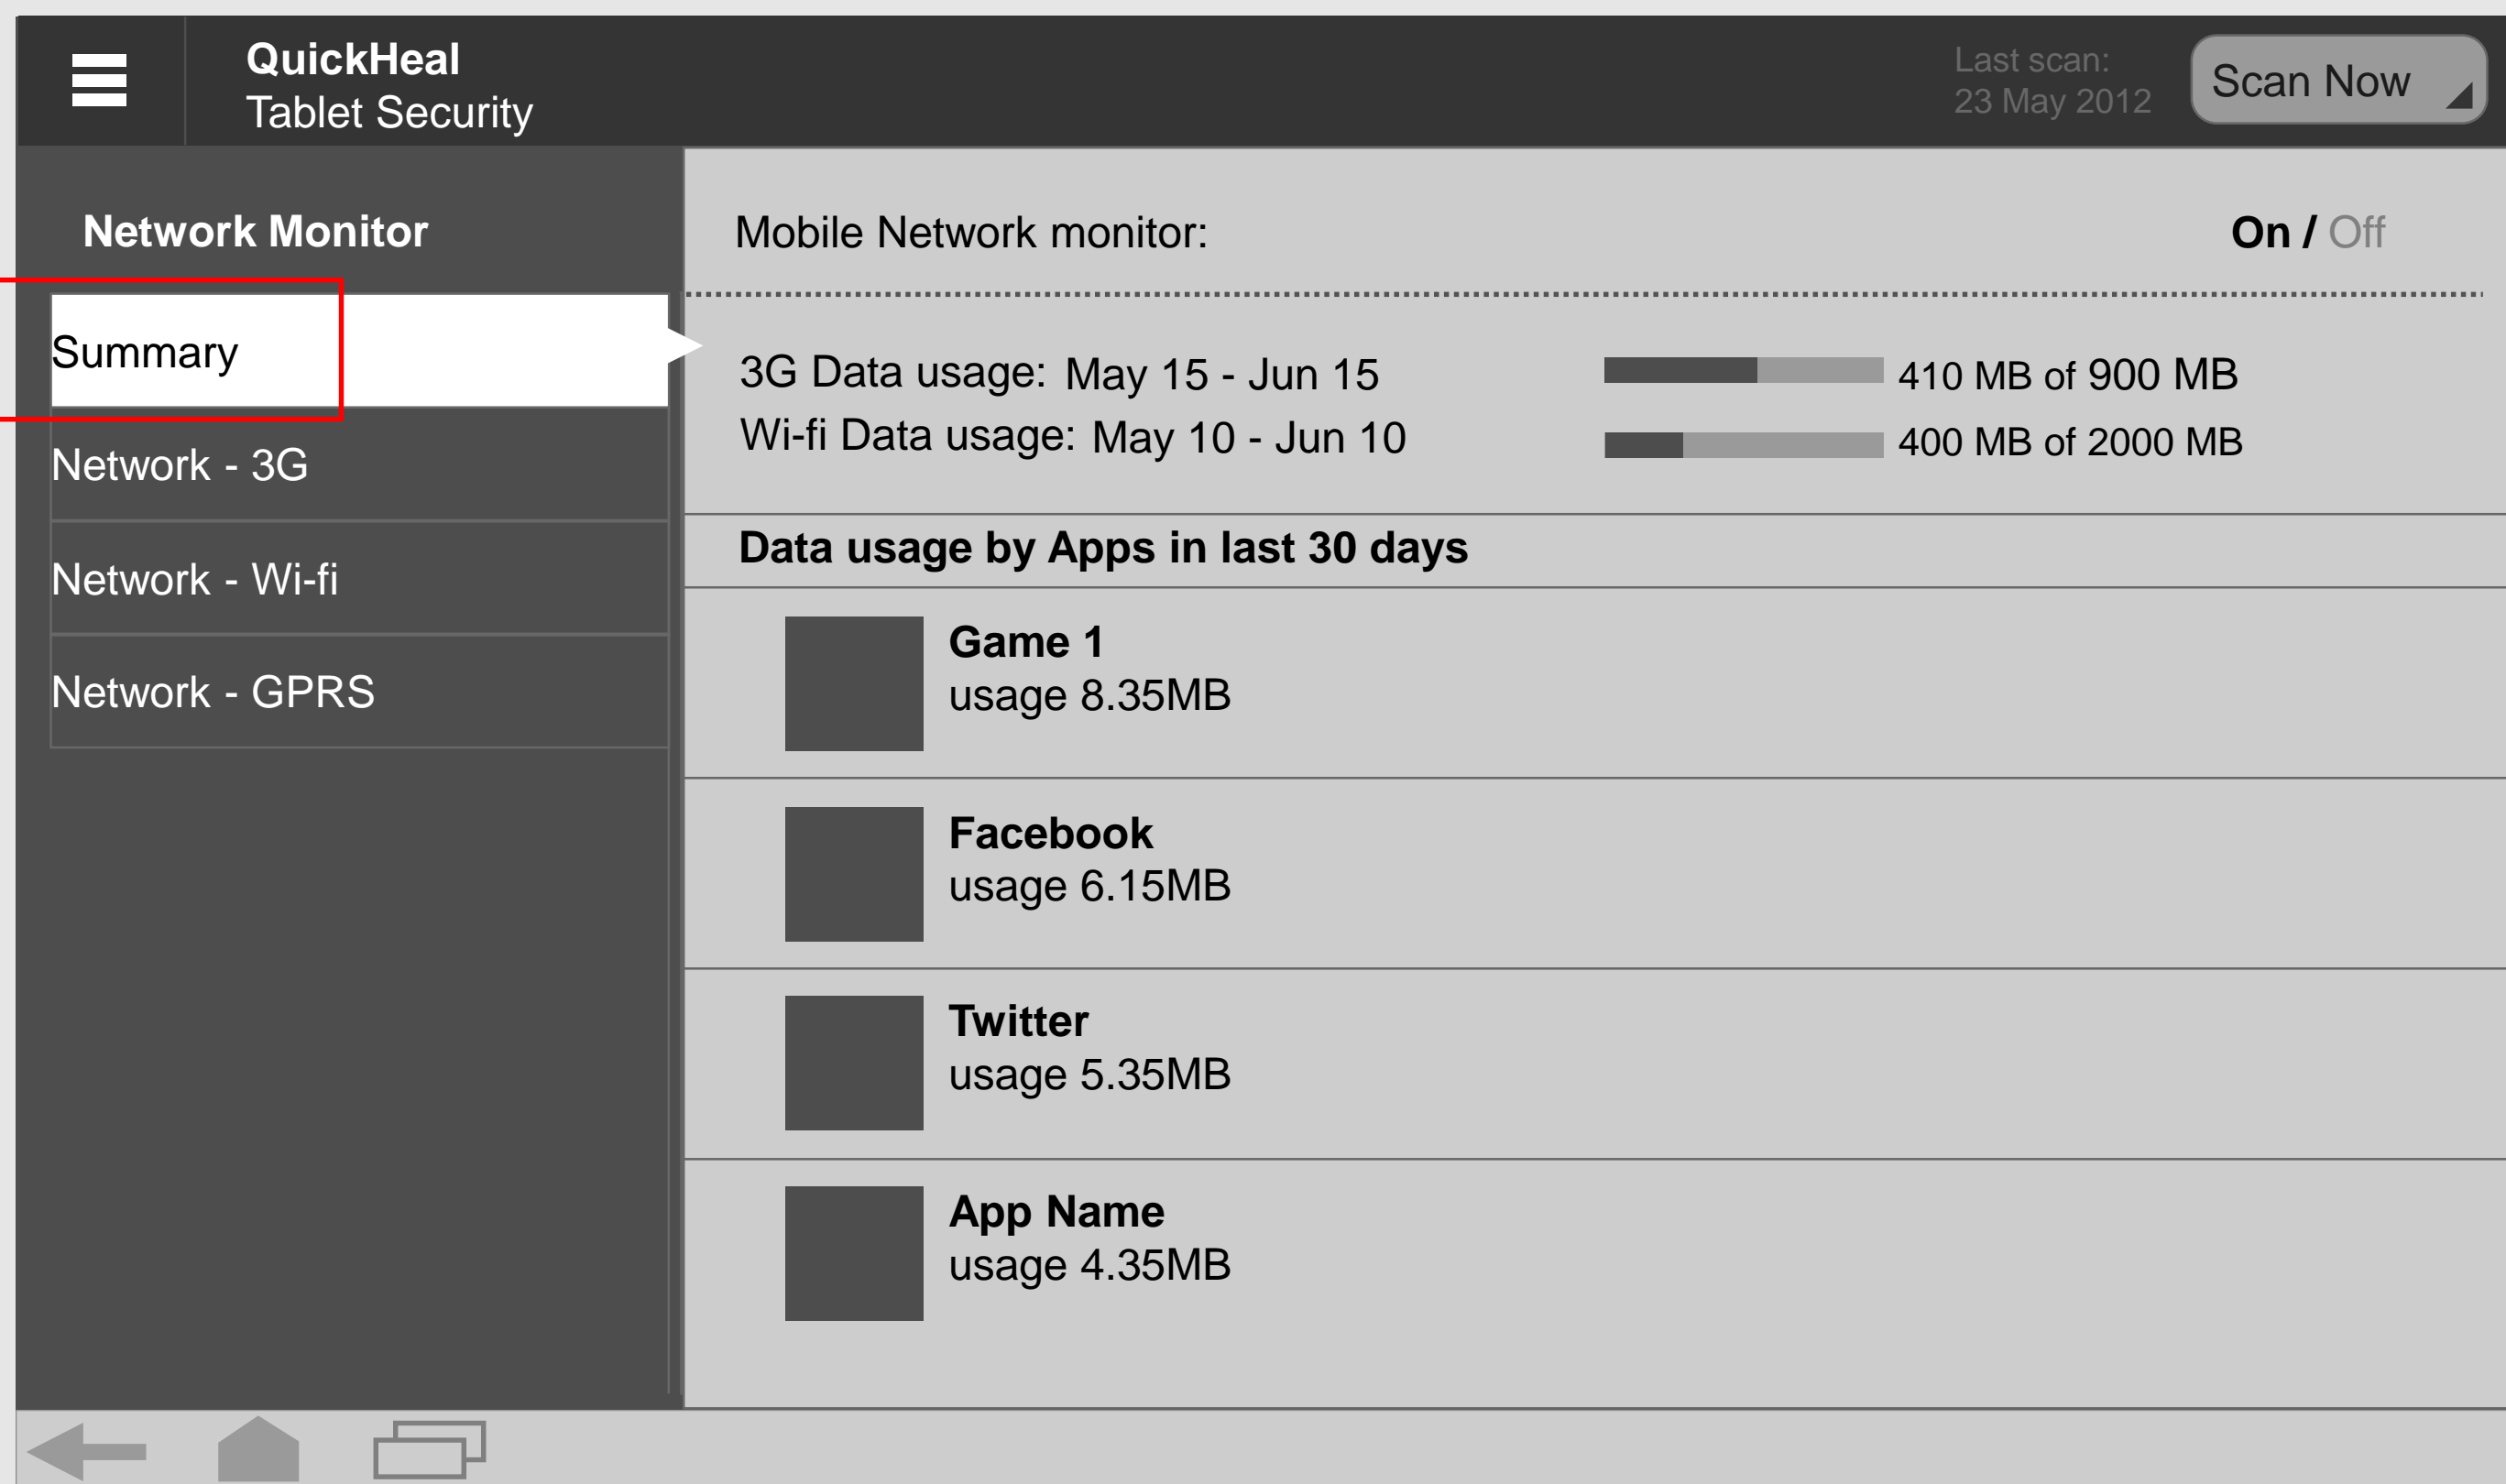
QuickHeal
Tablet Security

Last scan:
23 May 2012

Scan Now

Network Monitor

Summary

Network - 3G

Network - Wi-fi

Network - GPRS

Mobile Network monitor:

On / Off

3G Data usage: May 15 - Jun 15 410 MB of 900 MB

Wi-fi Data usage: May 10 - Jun 10 400 MB of 2000 MB

Data usage by Apps in last 30 days

Game 1
usage 8.35MB

Facebook
usage 6.15MB

Twitter
usage 5.35MB

App Name
usage 4.35MB